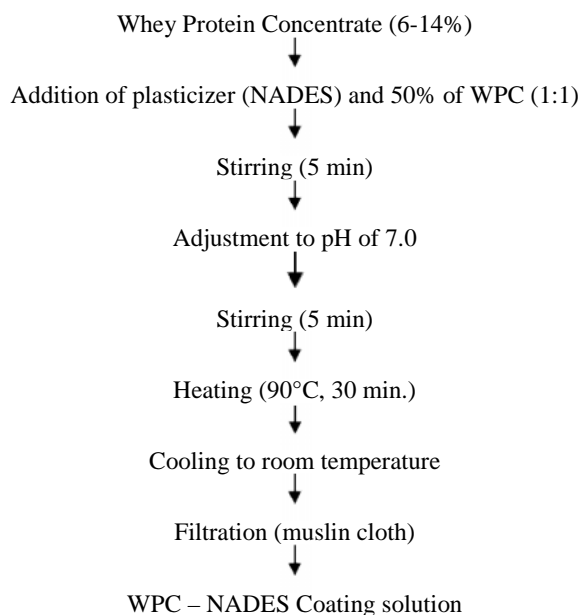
Whey Protein Concentrate (6-14%)

Addition of plasticizer (NADES) and 50% of WPC (1:1)

Stirring (5 min)

Adjustment to pH of 7.0

Stirring (5 min)

Heating (90°C, 30 min.)

Cooling to room temperature

Filtration (muslin cloth)

WPC – NADES Coating solution